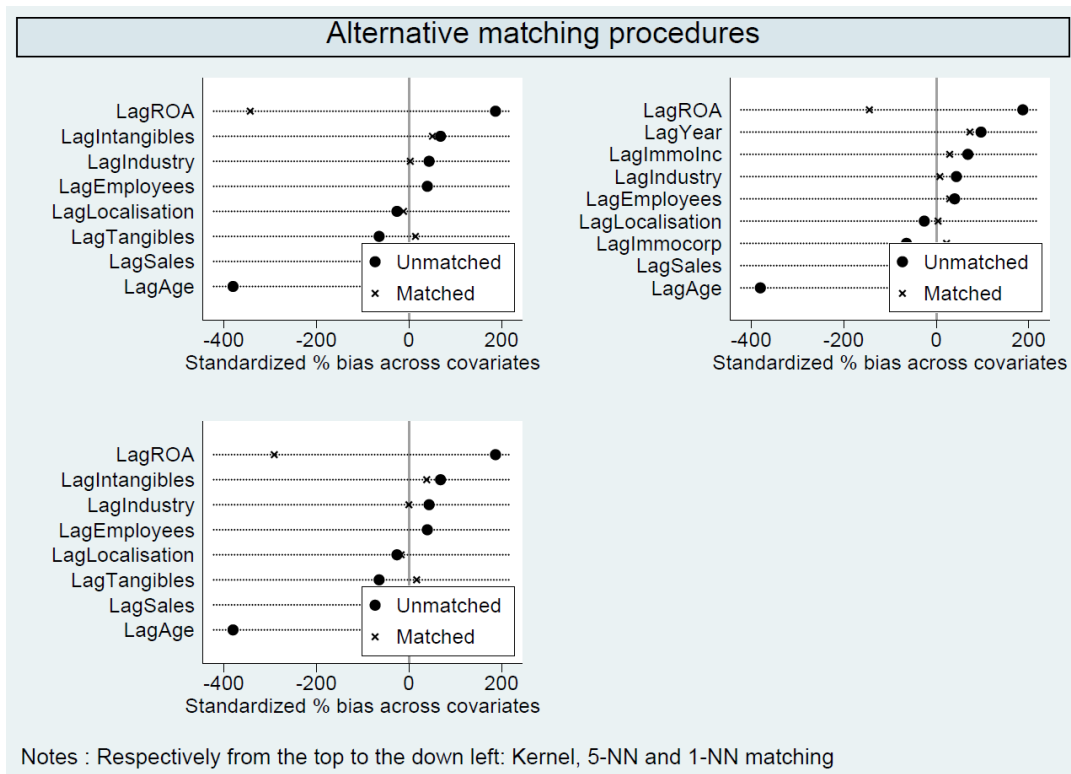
Alternative matching procedures

LagROA
LagIntangibles
LagIndustry
LagEmployees
LagLocalisation
LagTangibles
LagSales
LagAge

Unmatched
Matched

-400 -200 0 200
Standardized % bias across covariates

LagROA
LagYear
LagImmoInc
LagIndustry
LagEmployees
LagLocalisation
LagImmocorp
LagSales
LagAge

Unmatched
Matched

-400 -200 0 200
Standardized % bias across covariates

LagROA
LagIntangibles
LagIndustry
LagEmployees
LagLocalisation
LagTangibles
LagSales
LagAge

Unmatched
Matched

-400 -200 0 200
Standardized % bias across covariates

Notes : Respectively from the top to the down left: Kernel, 5-NN and 1-NN matching